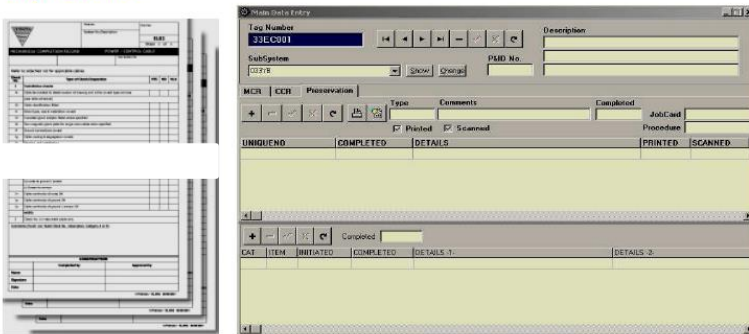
Main Data Entry

Tag Number
33EC001

Description

SubSystem
033YB

Show Change

P&ID No.

MCR CCR Preservation

Type Comments Completed

JobCard

Printed Scanned

Procedure

UNIQUENO COMPLETED DETAILS PRINTED SCANNED

Completed

CAT ITEM INITIATED COMPLETED DETAILS -1- DETAILS -2-

MECHANICAL COMPLETION RECORD POWER / CONTROL CABLE

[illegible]